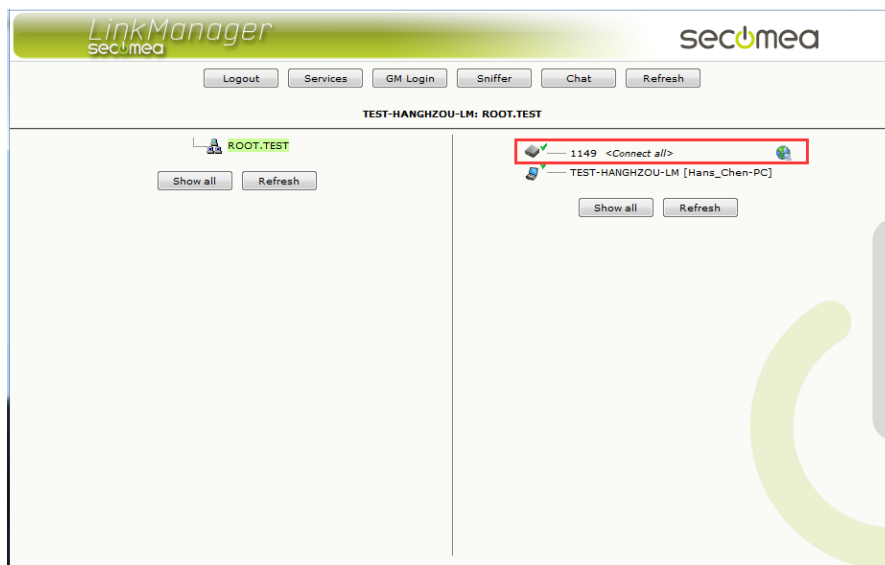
LinkManager
secomea

secomea

Logout Services GM Login Sniffer Chat Refresh

TEST-HANGHZOU-LM: ROOT.TEST

ROOT.TEST

Show all Refresh

1149 <Connect all>

TEST-HANGHZOU-LM [Hans_Chen-PC]

Show all Refresh